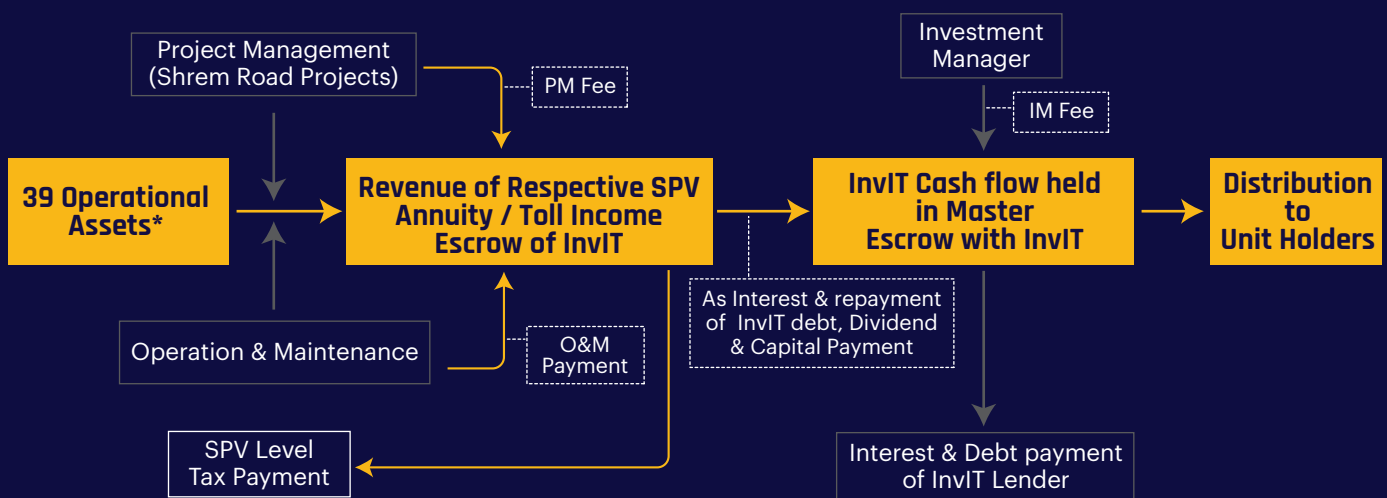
Project Management (Shrem Road Projects)

PM Fee

Investment Manager

IM Fee

39 Operational Assets*

Revenue of Respective SPV Annuity / Toll Income Escrow of InvIT

InvIT Cash flow held in Master Escrow with InvIT

Distribution to Unit Holders

As Interest & repayment of InvIT debt, Dividend & Capital Payment

Operation & Maintenance

O&M Payment

SPV Level Tax Payment

Interest & Debt payment of InvIT Lender